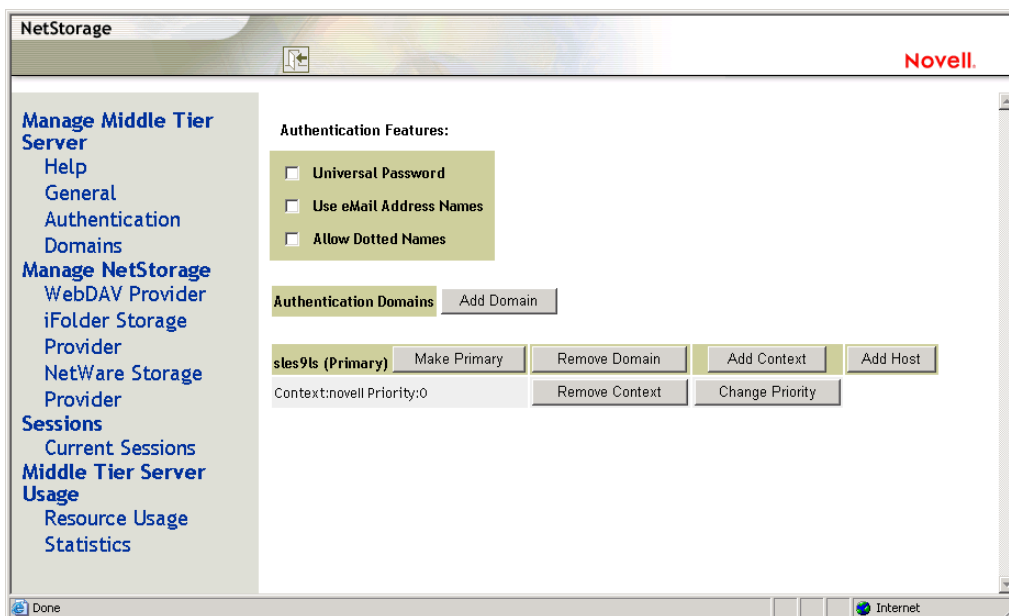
NetStorage

Novell.

Manage Middle Tier Server
Help
General
Authentication
Domains
Manage NetStorage
WebDAV Provider
iFolder Storage Provider
NetWare Storage Provider
Sessions
Current Sessions
Middle Tier Server Usage
Resource Usage
Statistics

Authentication Features:

Universal Password
Use eMail Address Names
Allow Dotted Names

Authentication Domains Add Domain

| sles9ls (Primary) | Make Primary | Remove Domain | Add Context | Add Host |
|---|---|---|---|---|
| Context:novell Priority:0 | | Remove Context | Change Priority | |

Done

Internet